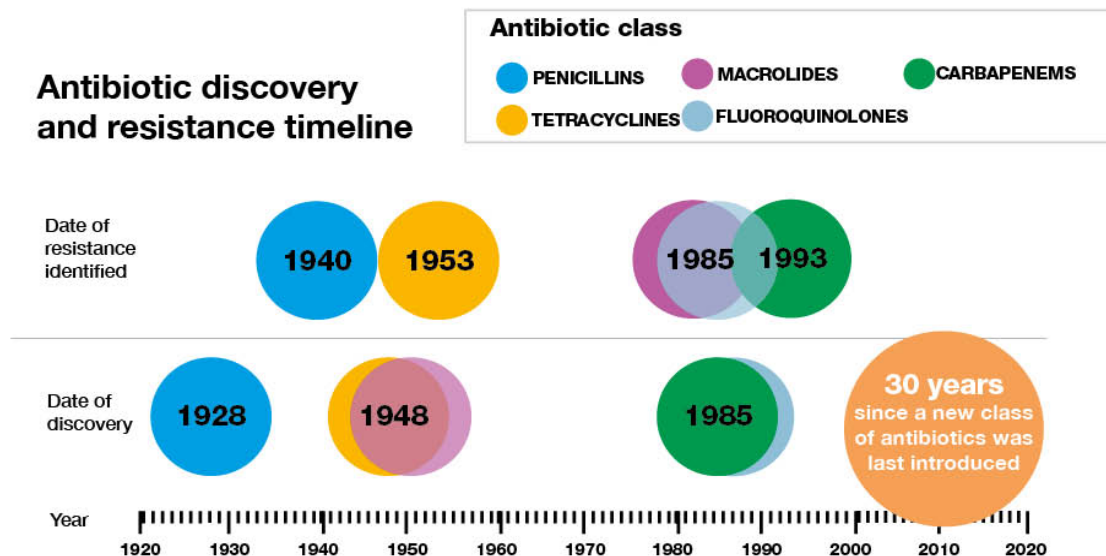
Antibiotic discovery and resistance timeline

Antibiotic class

PENICILLINS
MACROLIDES
CARBAPENEMS
TETRACYCLINES
FLUOROQUINOLONES

Date of resistance identified

1940
1953
1985
1993

Date of discovery

1928
1948
1985

30 years since a new class of antibiotics was last introduced

Year

1920 1930 1940 1950 1960 1970 1980 1990 2000 2010 2020